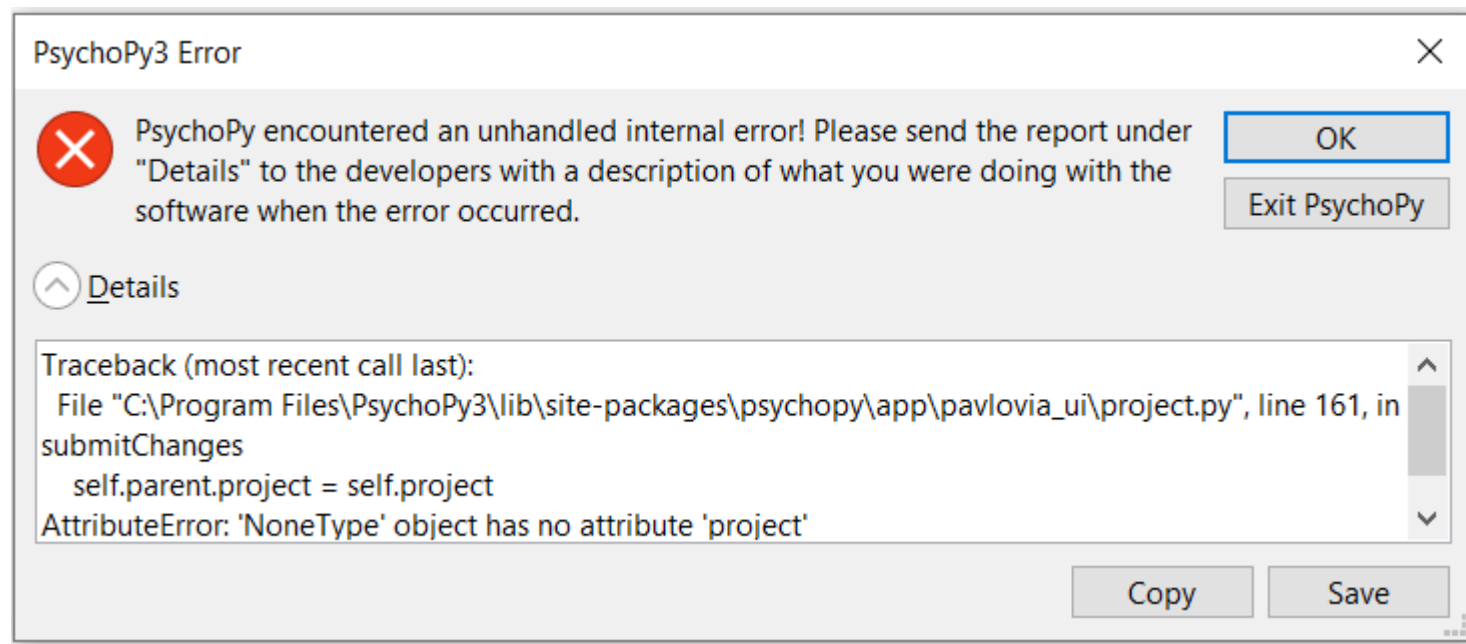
PsychoPy3 Error

PsychoPy encountered an unhandled internal error! Please send the report under "Details" to the developers with a description of what you were doing with the software when the error occurred.

OK

Exit PsychoPy

Details

Traceback (most recent call last):
File "C:\Program Files\PsychoPy3\lib\site-packages\psychopy\app\pavlovia_ui\project.py", line 161, in submitChanges
self.parent.project = self.project
AttributeError: 'NoneType' object has no attribute 'project'

Copy

Save